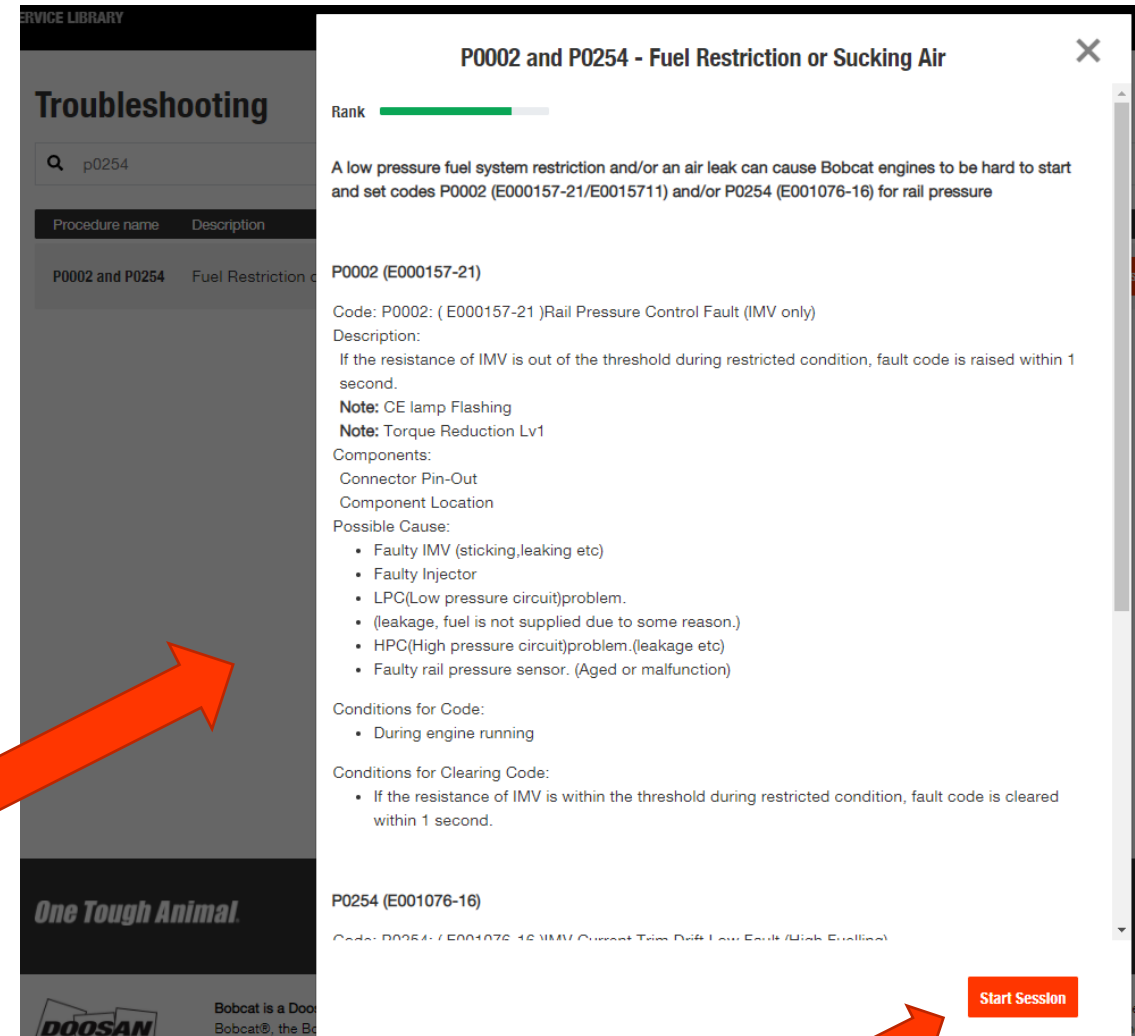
ERVICE LIBRARY

Troubleshooting

p0254

| Procedure name | Description |
|---|---|
| P0002 and P0254 | Fuel Restriction c |

One Tough Animal.

DOOSAN

Bobcat is a Doos

Bobcat®, the Bo

P0002 and P0254 - Fuel Restriction or Sucking Air

Rank

A low pressure fuel system restriction and/or an air leak can cause Bobcat engines to be hard to start and set codes P0002 (E000157-21/E0015711) and/or P0254 (E001076-16) for rail pressure

P0002 (E000157-21)

Code: P0002: ( E000157-21 )Rail Pressure Control Fault (IMV only)
Description:
If the resistance of IMV is out of the threshold during restricted condition, fault code is raised within 1 second.
Note: CE lamp Flashing
Note: Torque Reduction Lv1
Components:
Connector Pin-Out
Component Location
Possible Cause:
• Faulty IMV (sticking,leaking etc)
• Faulty Injector
• LPC(Low pressure circuit)problem.
• (leakage, fuel is not supplied due to some reason.)
• HPC(High pressure circuit)problem.(leakage etc)
• Faulty rail pressure sensor. (Aged or malfunction)

Conditions for Code:
• During engine running

Conditions for Clearing Code:
• If the resistance of IMV is within the threshold during restricted condition, fault code is cleared within 1 second.

P0254 (E001076-16)

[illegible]

Start Session